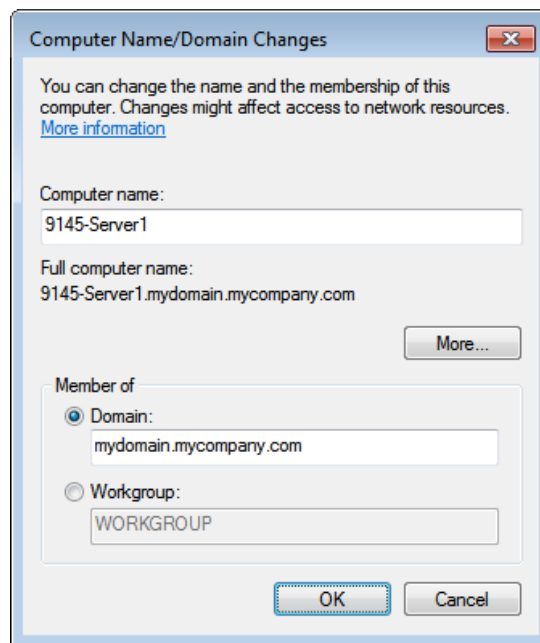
Computer Name/Domain Changes

You can change the name and the membership of this computer. Changes might affect access to network resources. More information

Computer name:

9145-Server1

Full computer name:

9145-Server1.mydomain.mycompany.com

More...

Member of

Domain:

mydomain.mycompany.com

Workgroup:

WORKGROUP

OK

Cancel